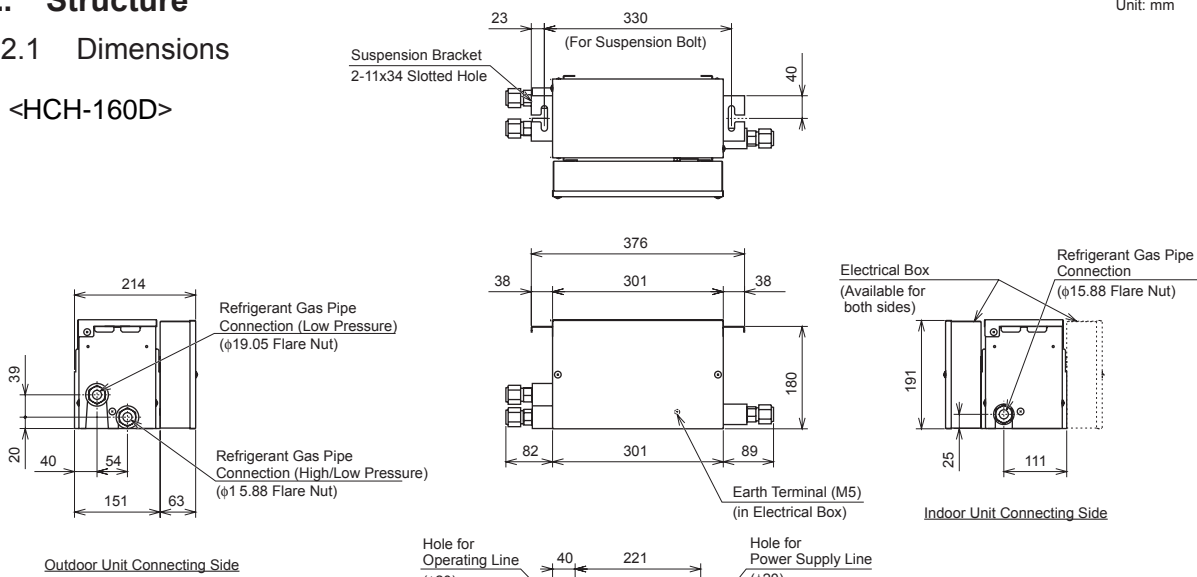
Structure

2.1 Dimensions

<HCH-160D>

Unit: mm

23

330

(For Suspension Bolt)

Suspension Bracket
2-11x34 Slotted Hole

40

376

38

301

38

214

Refrigerant Gas Pipe Connection (Low Pressure)
($\phi$19.05 Flare Nut)

39

20

40

54

151

63

Refrigerant Gas Pipe Connection (High/Low Pressure)
($\phi$1 5.88 Flare Nut)

180

82

301

89

Earth Terminal (M5)
(in Electrical Box)

Electrical Box
(Available for both sides)

Refrigerant Gas Pipe Connection
($\phi$15.88 Flare Nut)

191

25

111

Indoor Unit Connecting Side

Outdoor Unit Connecting Side

Hole for Operating Line
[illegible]

40

221

Hole for Power Supply Line
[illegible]